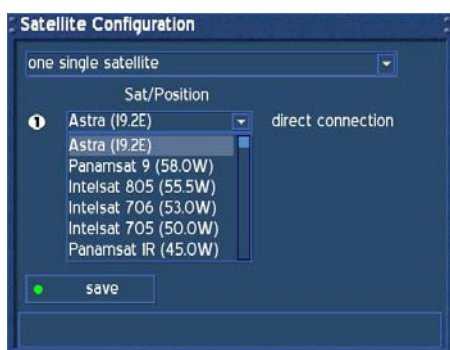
Satellite Configuration

one single satellite

Sat/Position

1 Astra (19.2E) direct connection

Astra (19.2E)
Panamsat 9 (58.0W)
Intelsat 805 (55.5W)
Intelsat 706 (53.0W)
Intelsat 705 (50.0W)
Panamsat IR (45.0W)

save